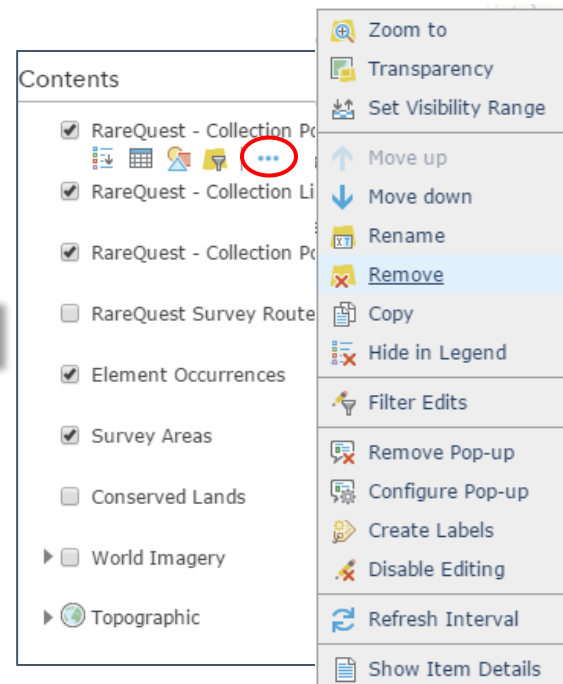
Contents

RareQuest - Collection Po

RareQuest - Collection Li

RareQuest - Collection Po

RareQuest Survey Route

Element Occurrences

Survey Areas

Conserved Lands

World Imagery

Topographic

Zoom to
Transparency
Set Visibility Range
Move up
Move down
Rename
Remove
Copy
Hide in Legend
Filter Edits
Remove Pop-up
Configure Pop-up
Create Labels
Disable Editing
Refresh Interval
Show Item Details